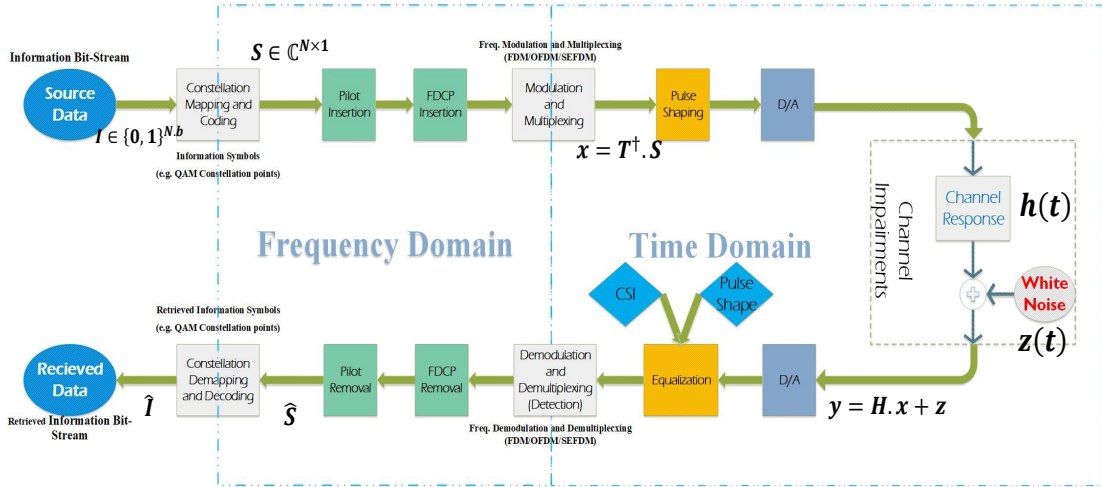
Information Bit-Stream

Source Data

$I \in \{0,1\}^{N.b}$

Constellation Mapping and Coding

$S \in \mathbb{C}^{N\times 1}$

Information Symbols

(e.g. QAM Constellation points)

Pilot Insertion

FDCP Insertion

Freq. Modulation and Multiplexing (FDM/OFDM/SEFDM)

Modulation and Multiplexing

$x = T^{\dagger}.S$

Pulse Shaping

D/A

Channel Impairments

Channel Response

$h(t)$

White Noise

$z(t)$

Frequency Domain

Time Domain

CSI

Pulse Shape

Retrieved Information Symbols

(e.g. QAM Constellation points)

Recieved Data

Retrieved Information Bit-Stream

$\hat{I}$

Constellation Demapping and Decoding

$\hat{S}$

Pilot Removal

FDCP Removal

Demodulation and Demultiplexing (Detection)

Freq. Demodulation and Demultiplexing (FDM/OFDM/SEFDM)

Equalization

D/A

$y = H.x + z$